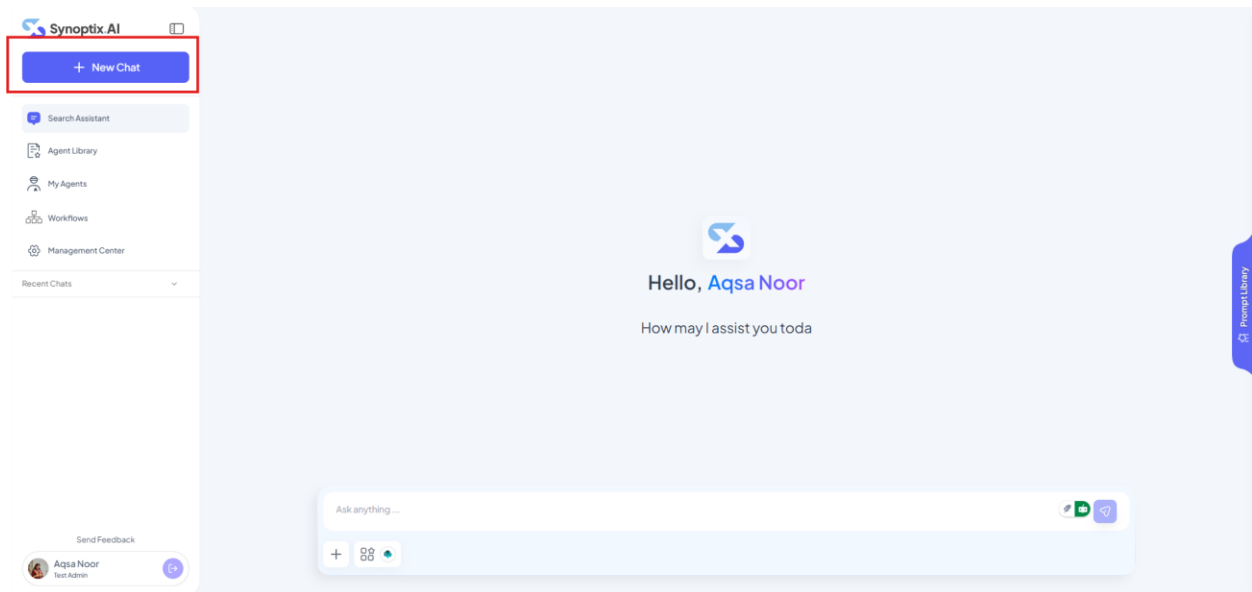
Synoptix AI

+ New Chat

Search Assistant

Agent Library

My Agents

Workflows

Management Center

Recent Chats

Hello, Aqsa Noor

How may I assist you toda

Prompt Library

Ask anything ...

Send Feedback

Aqsa Noor
Test Admin